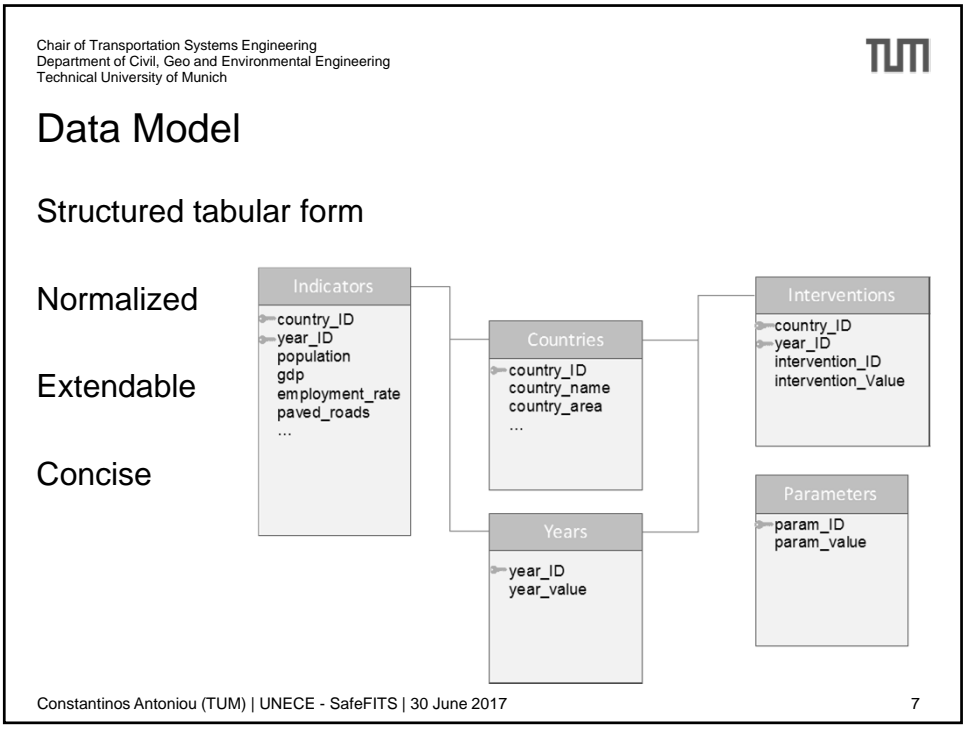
Chair of Transportation Systems Engineering
Department of Civil, Geo and Environmental Engineering
Technical University of Munich

TUM

Data Model

Structured tabular form

Normalized

Extendable

Concise

Indicators
country_ID
year_ID
population
gdp
employment_rate
paved_roads
...

Countries
country_ID
country_name
country_area
...

Years
year_ID
year_value

Interventions
country_ID
year_ID
intervention_ID
intervention_Value

Parameters
param_ID
param_value

Constantinos Antoniou (TUM) | UNECE - SafeFITS | 30 June 2017

7